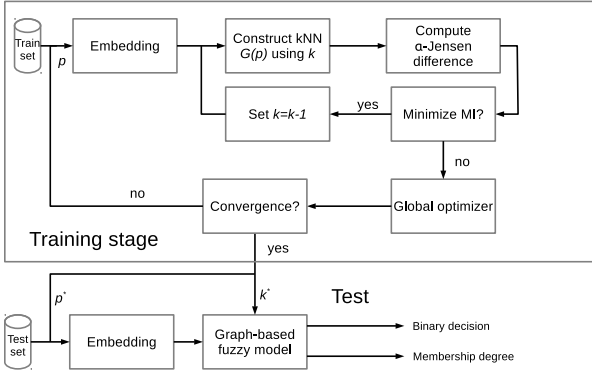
Train set

p

Embedding

Construct kNN $G(p)$ using $k$

Compute α-Jensen difference

Set $k$=$k$-1

yes

Minimize MI?

no

no

Convergence?

Global optimizer

Training stage

yes

$p^*$

$k^*$

Test

Test set

Embedding

Graph-based fuzzy model

Binary decision

Membership degree